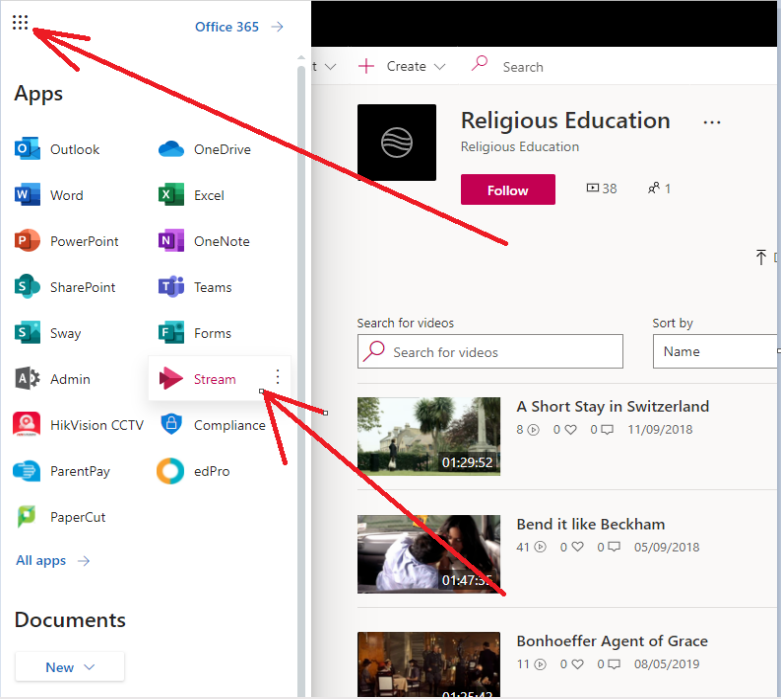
Office 365 →

Apps

Outlook
OneDrive
Word
Excel
PowerPoint
OneNote
SharePoint
Teams
Sway
Forms
Admin
Stream
HikVision CCTV
Compliance
ParentPay
edPro
PaperCut

All apps →

Documents

New

+ Create
Search

Religious Education
Religious Education
Follow
38
1

Search for videos
Search for videos
Sort by
Name

A Short Stay in Switzerland
8 0 0 11/09/2018
01:29:52

Bend it like Beckham
41 0 0 05/09/2018
01:47:3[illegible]

Bonhoeffer Agent of Grace
11 0 0 08/05/2019
01:25:4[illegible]